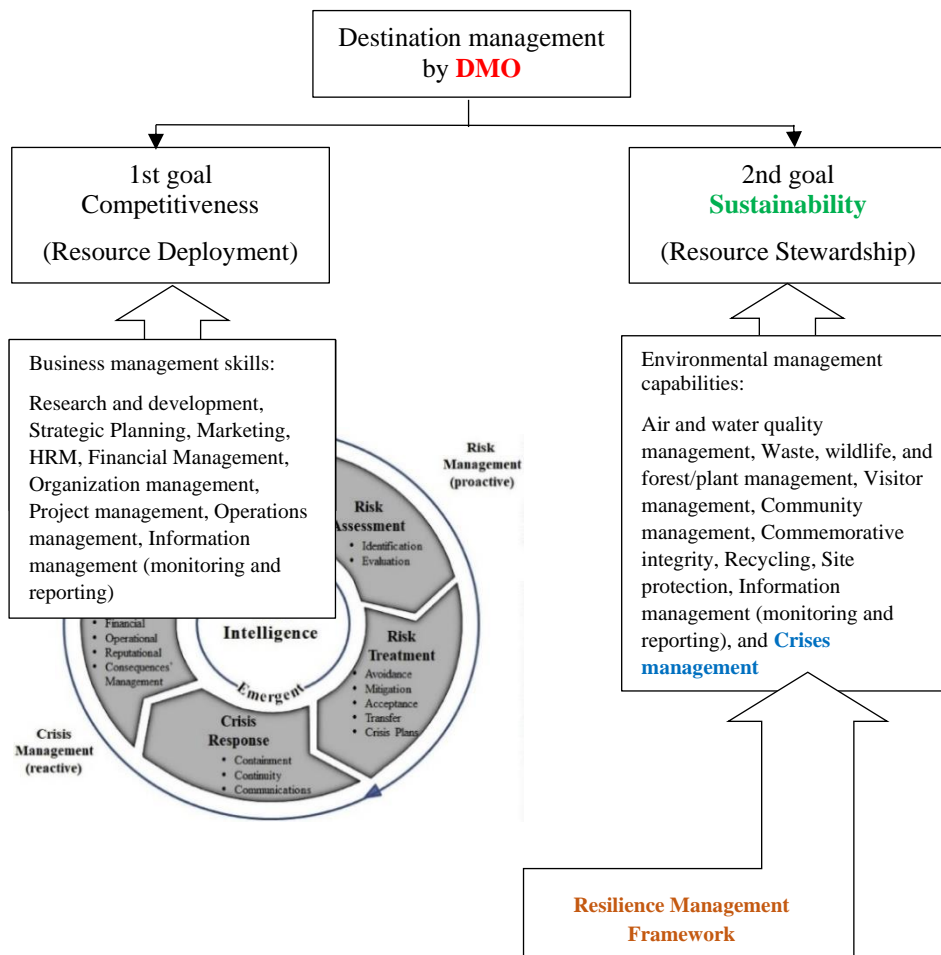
Destination management by DMO

1st goal
Competitiveness
(Resource Deployment)

2nd goal
Sustainability
(Resource Stewardship)

Business management skills:

Research and development, Strategic Planning, Marketing, HRM, Financial Management, Organization management, Project management, Operations management, Information management (monitoring and reporting)

Environmental management capabilities:

Air and water quality management, Waste, wildlife, and forest/plant management, Visitor management, Community management, Commemorative integrity, Recycling, Site protection, Information management (monitoring and reporting), and Crises management

Risk Management (proactive)

Risk Assessment
• Identification
• Evaluation

Risk Treatment
• Avoidance
• Mitigation
• Acceptance
• Transfer
• Crisis Plans

Crisis Response
• Containment
• Continuity
• Communications

• Financial
• Operational
• Reputational
• Consequences' Management

Intelligence

Emergent

Crisis Management (reactive)

Resilience Management Framework